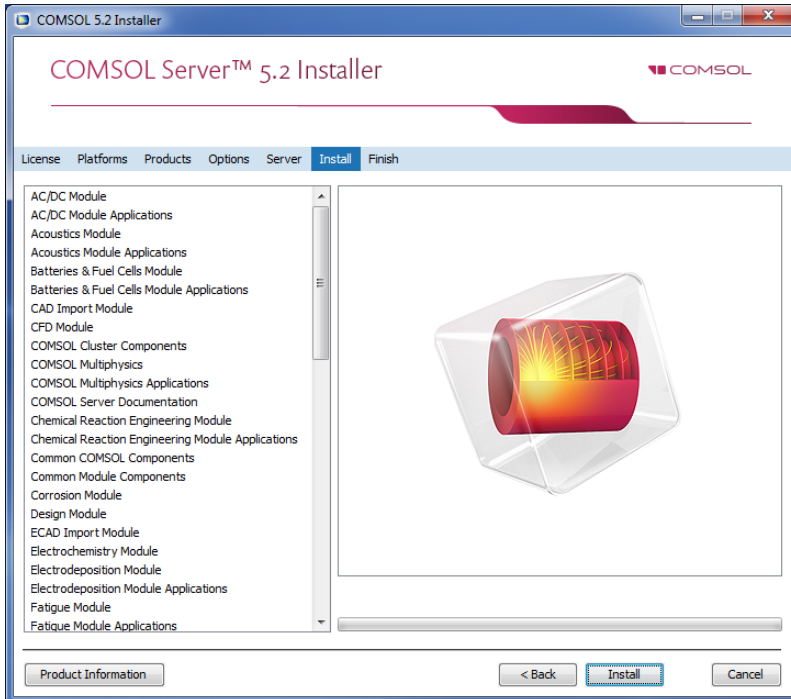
COMSOL 5.2 Installer

COMSOL Server™ 5.2 Installer

COMSOL

License Platforms Products Options Server Install Finish

AC/DC Module
AC/DC Module Applications
Acoustics Module
Acoustics Module Applications
Batteries & Fuel Cells Module
Batteries & Fuel Cells Module Applications
CAD Import Module
CFD Module
COMSOL Cluster Components
COMSOL Multiphysics
COMSOL Multiphysics Applications
COMSOL Server Documentation
Chemical Reaction Engineering Module
Chemical Reaction Engineering Module Applications
Common COMSOL Components
Common Module Components
Corrosion Module
Design Module
ECAD Import Module
Electrochemistry Module
Electrodeposition Module
Electrodeposition Module Applications
Fatigue Module
Fatigue Module Applications

Product Information

< Back Install Cancel